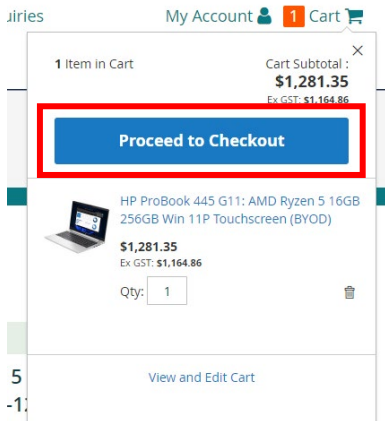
uiries

My Account

1 Cart

×

1 Item in Cart

Cart Subtotal :
$1,281.35
Ex GST: $1,164.86

Proceed to Checkout

HP ProBook 445 G11: AMD Ryzen 5 16GB 256GB Win 11P Touchscreen (BYOD)

$1,281.35
Ex GST: $1,164.86

Qty: 1

View and Edit Cart

5
-1